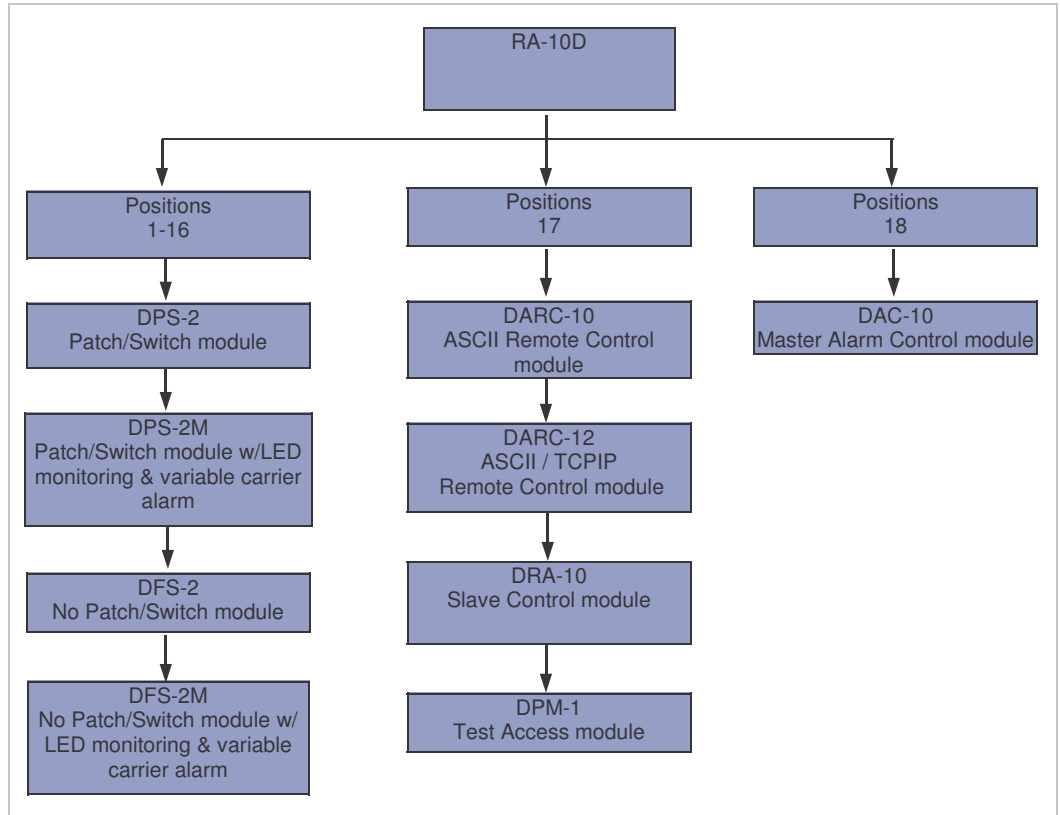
RA-10D

Positions
1-16

DPS-2
Patch/Switch module

DPS-2M
Patch/Switch module w/LED monitoring & variable carrier alarm

DFS-2
No Patch/Switch module

DFS-2M
No Patch/Switch module w/ LED monitoring & variable carrier alarm

Positions
17

DARC-10
ASCII Remote Control module

DARC-12
ASCII / TCPIP
Remote Control module

DRA-10
Slave Control module

DPM-1
Test Access module

Positions
18

DAC-10
Master Alarm Control module